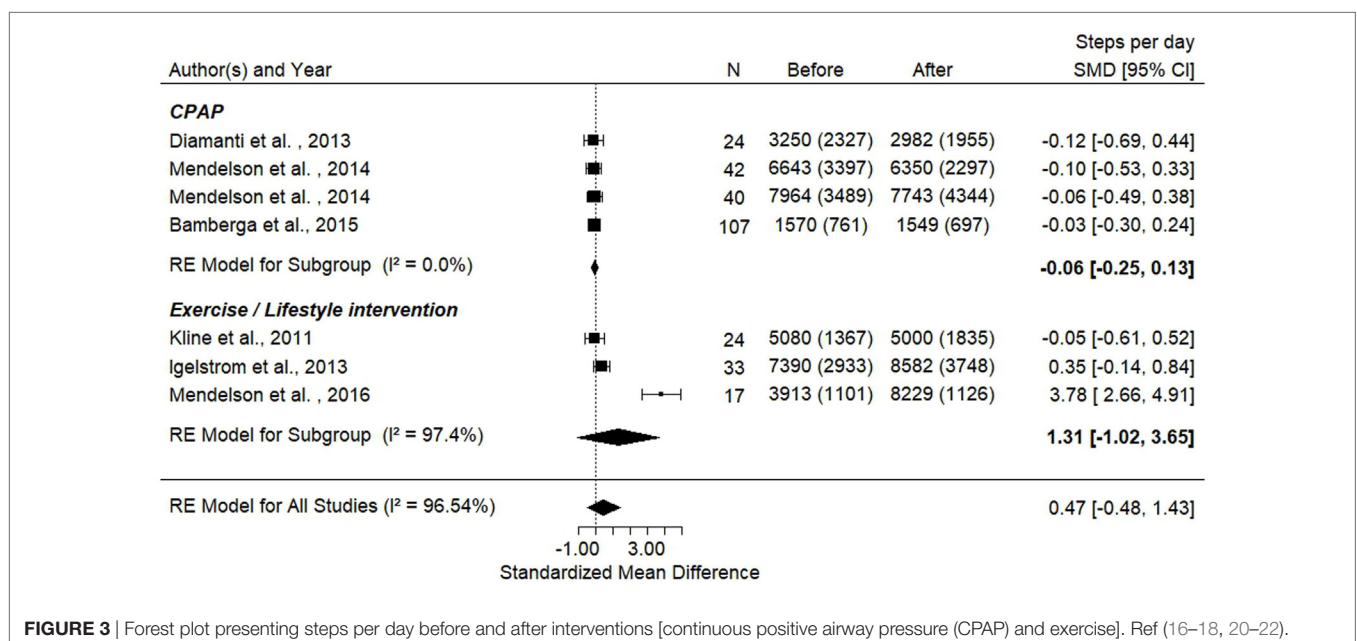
| Author(s) and Year | N | Before | After | Steps per day SMD [95% CI] |
|---|---|---|---|---|
| ***CPAP*** | | | | |
| Diamanti et al. , 2013 | 24 | 3250 (2327) | 2982 (1955) | -0.12 [-0.69, 0.44] |
| Mendelson et al. , 2014 | 42 | 6643 (3397) | 6350 (2297) | -0.10 [-0.53, 0.33] |
| Mendelson et al. , 2014 | 40 | 7964 (3489) | 7743 (4344) | -0.06 [-0.49, 0.38] |
| Bamberga et al., 2015 | 107 | 1570 (761) | 1549 (697) | -0.03 [-0.30, 0.24] |
| RE Model for Subgroup (I² = 0.0%) | | | | **-0.06 [-0.25, 0.13]** |
| ***Exercise / Lifestyle intervention*** | | | | |
| Kline et al., 2011 | 24 | 5080 (1367) | 5000 (1835) | -0.05 [-0.61, 0.52] |
| Igelstrom et al., 2013 | 33 | 7390 (2933) | 8582 (3748) | 0.35 [-0.14, 0.84] |
| Mendelson et al. , 2016 | 17 | 3913 (1101) | 8229 (1126) | 3.78 [ 2.66, 4.91] |
| RE Model for Subgroup (I² = 97.4%) | | | | **1.31 [-1.02, 3.65]** |
| RE Model for All Studies (I² = 96.54%) | | | | 0.47 [-0.48, 1.43] |

-1.00 3.00
Standardized Mean Difference

**FIGURE 3** | Forest plot presenting steps per day before and after interventions [continuous positive airway pressure (CPAP) and exercise]. Ref (16–18, 20–22).